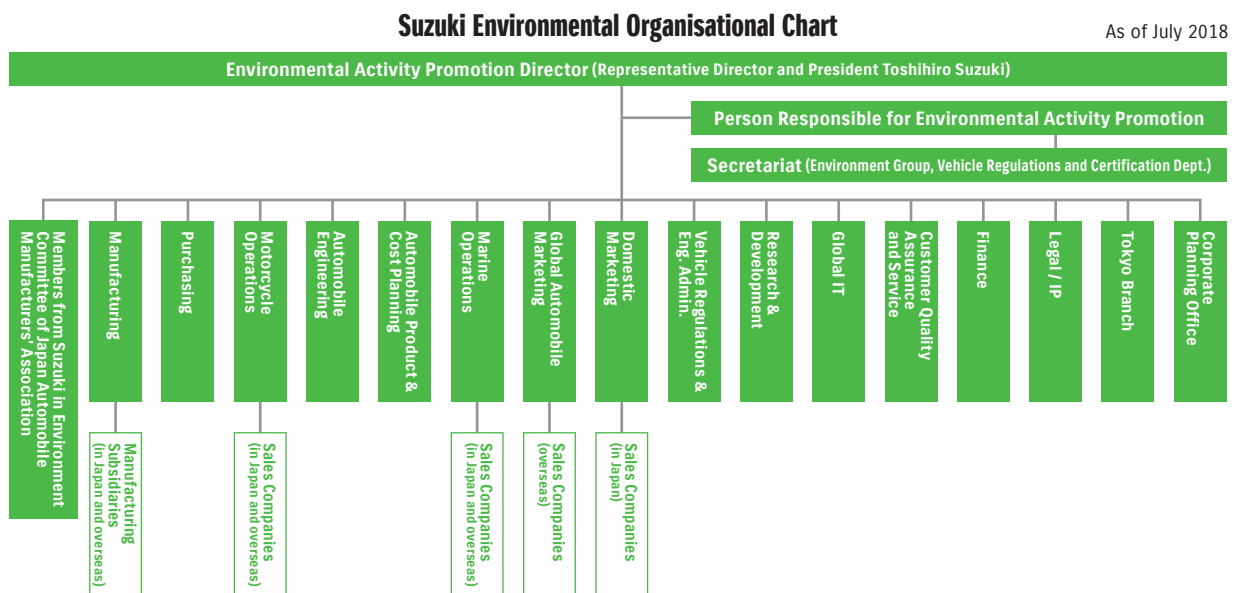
Suzuki Environmental Organisational Chart

As of July 2018

Environmental Activity Promotion Director (Representative Director and President Toshihiro Suzuki)

Person Responsible for Environmental Activity Promotion

Secretariat (Environment Group, Vehicle Regulations and Certification Dept.)

Members from Suzuki in Environment Committee of Japan Automobile Manufacturers' Association

Manufacturing

Manufacturing Subsidiaries (in Japan and overseas)

Purchasing

Motorcycle Operations

Sales Companies (in Japan and overseas)

Automobile Engineering

Automobile Product & Cost Planning

Marine Operations

Sales Companies (in Japan and overseas)

Global Automobile Marketing

Sales Companies (overseas)

Domestic Marketing

Sales Companies (in Japan)

Vehicle Regulations & Eng. Admin.

Research & Development

Global IT

Customer Quality Assurance and Service

Finance

Legal / IP

Tokyo Branch

Corporate Planning Office